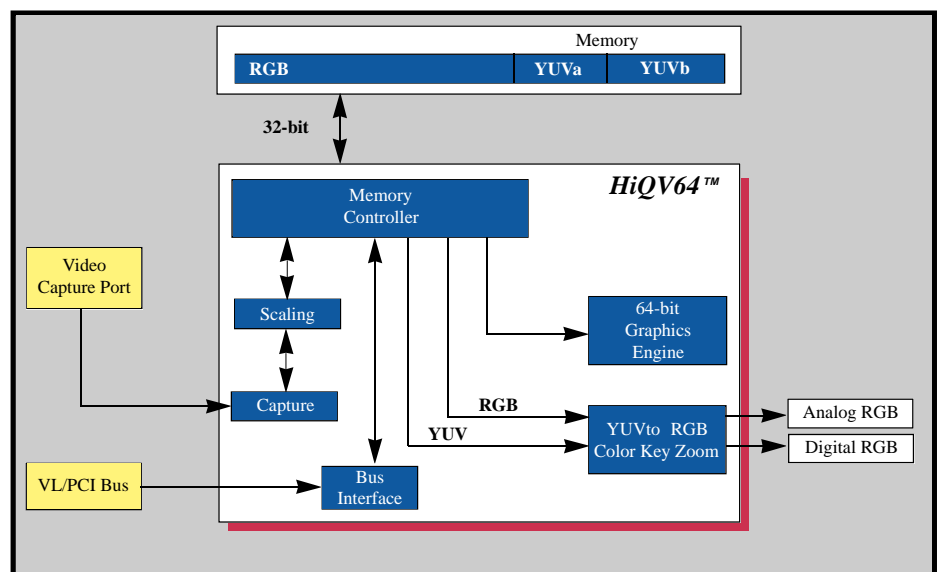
Memory

RGB

YUVa

YUVb

32-bit

HiQV64™

Memory Controller

Video Capture Port

Scaling

64-bit Graphics Engine

Capture

RGB

YUV

YUVto RGB Color Key Zoom

Analog RGB

Digital RGB

VL/PCI Bus

Bus Interface